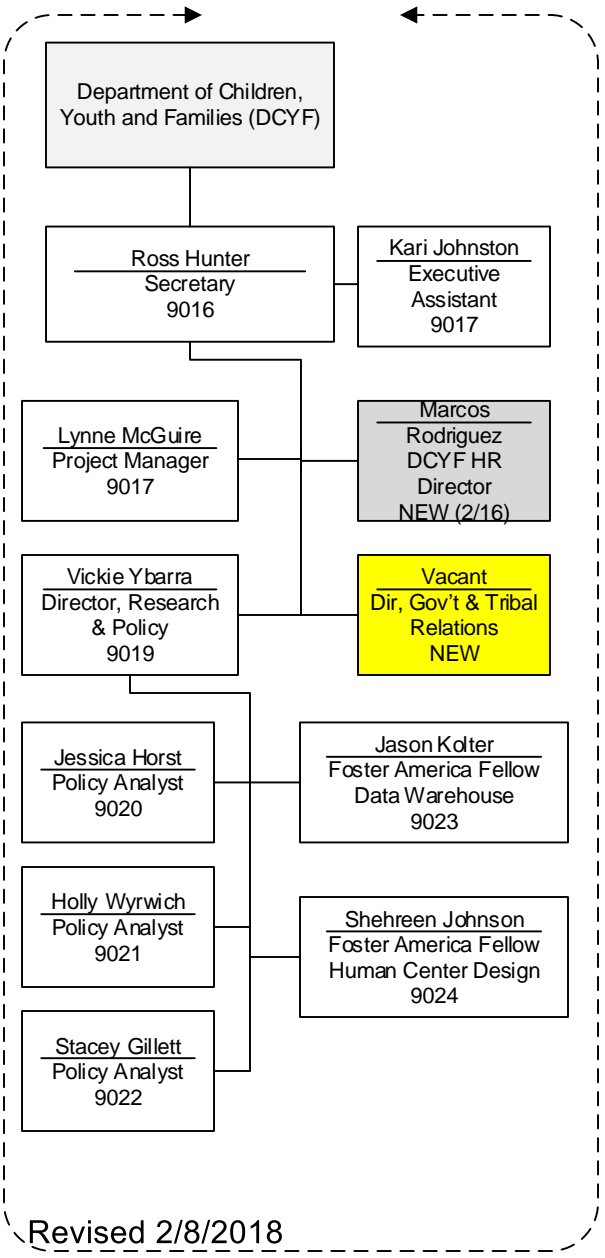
Department of Children, Youth and Families (DCYF)

Ross Hunter
Secretary
9016

Kari Johnston
Executive Assistant
9017

Lynne McGuire
Project Manager
9017

Marcos Rodriguez
DCYF HR Director
NEW (2/16)

Vickie Ybarra
Director, Research & Policy
9019

Vacant
Dir, Gov't & Tribal Relations
NEW

Jessica Horst
Policy Analyst
9020

Jason Kolter
Foster America Fellow
Data Warehouse
9023

Holly Wyrwich
Policy Analyst
9021

Shehreen Johnson
Foster America Fellow
Human Center Design
9024

Stacey Gillett
Policy Analyst
9022

Revised 2/8/2018